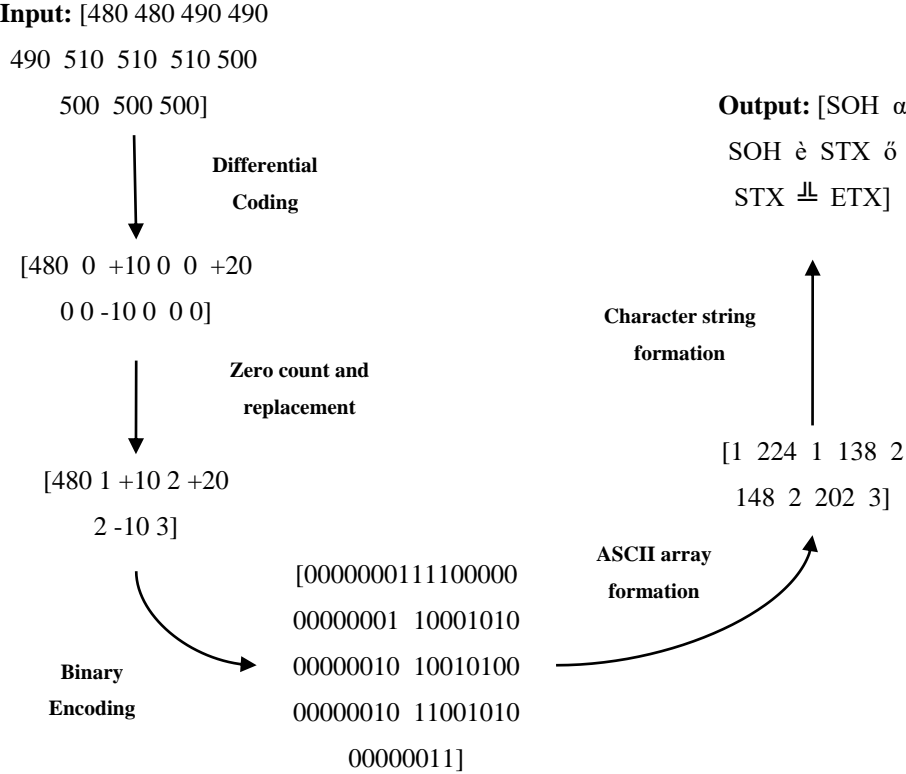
**Input:** [480 480 490 490 490 510 510 510 500 500 500 500]

**Differential Coding**

[480 0 +10 0 0 +20 0 0 -10 0 0 0]

**Zero count and replacement**

[480 1 +10 2 +20 2 -10 3]

**Binary Encoding**

[0000000111100000 00000001 10001010 00000010 10010100 00000010 11001010 00000011]

**ASCII array formation**

[1 224 1 138 2 148 2 202 3]

**Character string formation**

**Output:** [SOH α SOH è STX ő STX ╩ ETX]